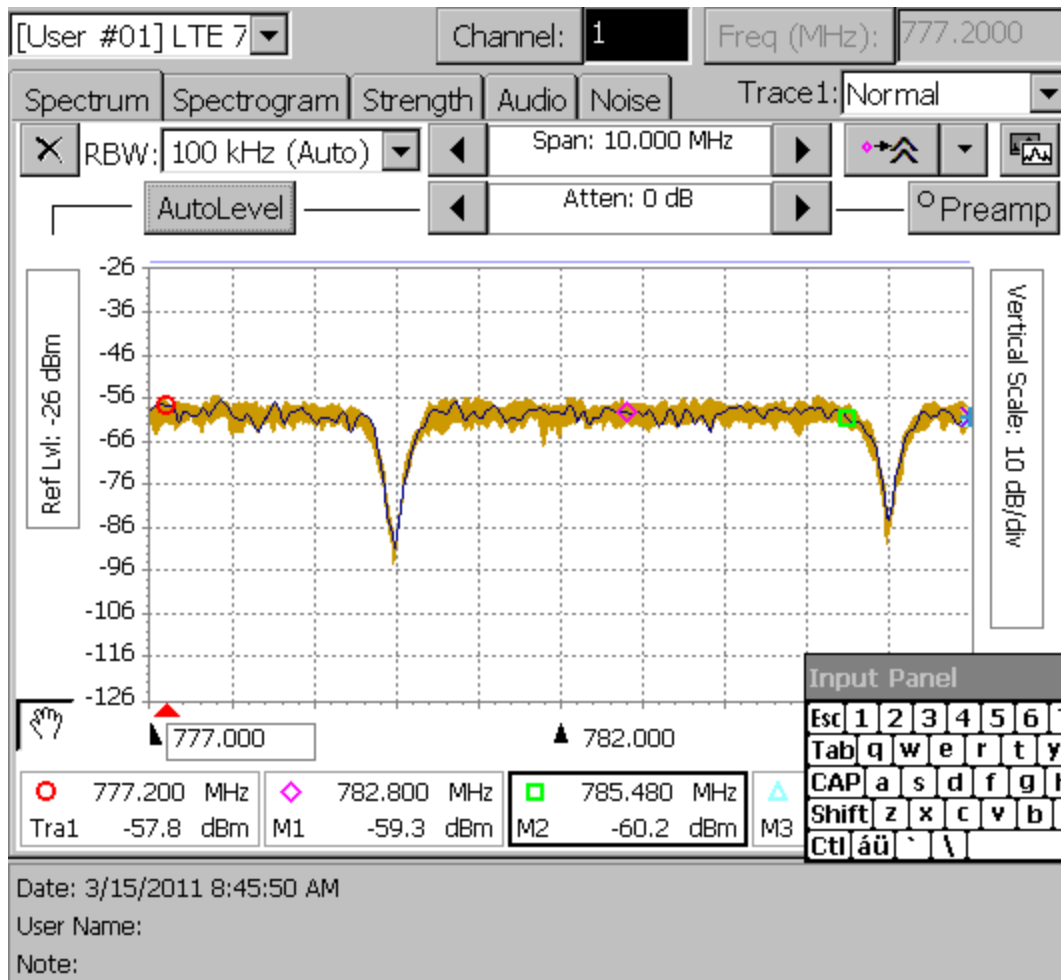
[User #01] LTE 7 Channel: 1 Freq (MHz): 777.2000

Spectrum Spectrogram Strength Audio Noise Trace1: Normal

RBW: 100 kHz (Auto) Span: 10.000 MHz

AutoLevel Atten: 0 dB Preamp

Ref Lvl: -26 dBm

-26
-36
-46
-56
-66
-76
-86
-96
-106
-116
-126

Vertical Scale: 10 dB/div

777.000 782.000

Input Panel

Esc 1 2 3 4 5 6
Tab q w e r t y
CAP a s d f g h
Shift z x c v b
Ctl áü ` \

| O 777.200 MHz Tra1 -57.8 dBm | ◇ 782.800 MHz M1 -59.3 dBm | □ 785.480 MHz M2 -60.2 dBm | △ M3 |
|---|---|---|---|

Date: 3/15/2011 8:45:50 AM
User Name:
Note: